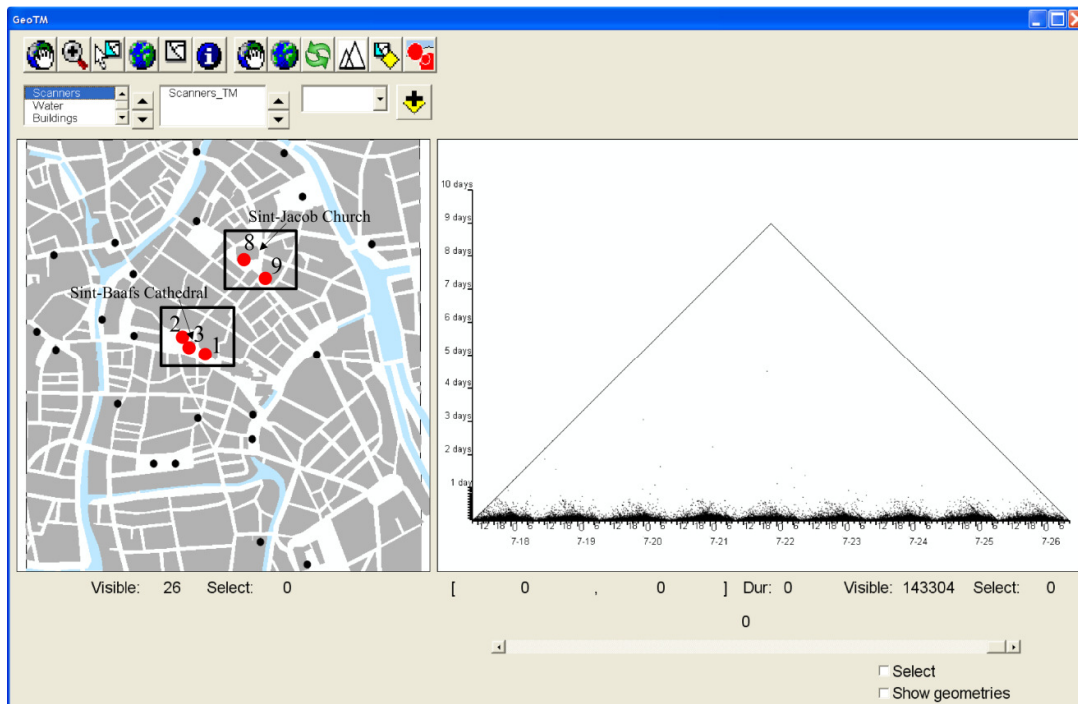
GeoTM

Scanners
Water
Buildings

Scanners_TM

Sint-Jacob Church
8
9
Sint-Baafs Cathedral
2
3
1

10 days
9 days
8 days
7 days
6 days
5 days
4 days
3 days
2 days
1 day

12 18 0 6 12 18 0 6 12 18 0 6 12 18 0 6 12 18 0 6 12 18 0 6 12 18 0 6 12 18 0 6 12 18 0 6
7-18 7-19 7-20 7-21 7-22 7-23 7-24 7-25 7-26

Visible: 26 Select: 0

[ 0 , 0 ] Dur: 0 Visible: 143304 Select: 0

0

Select
Show geometries